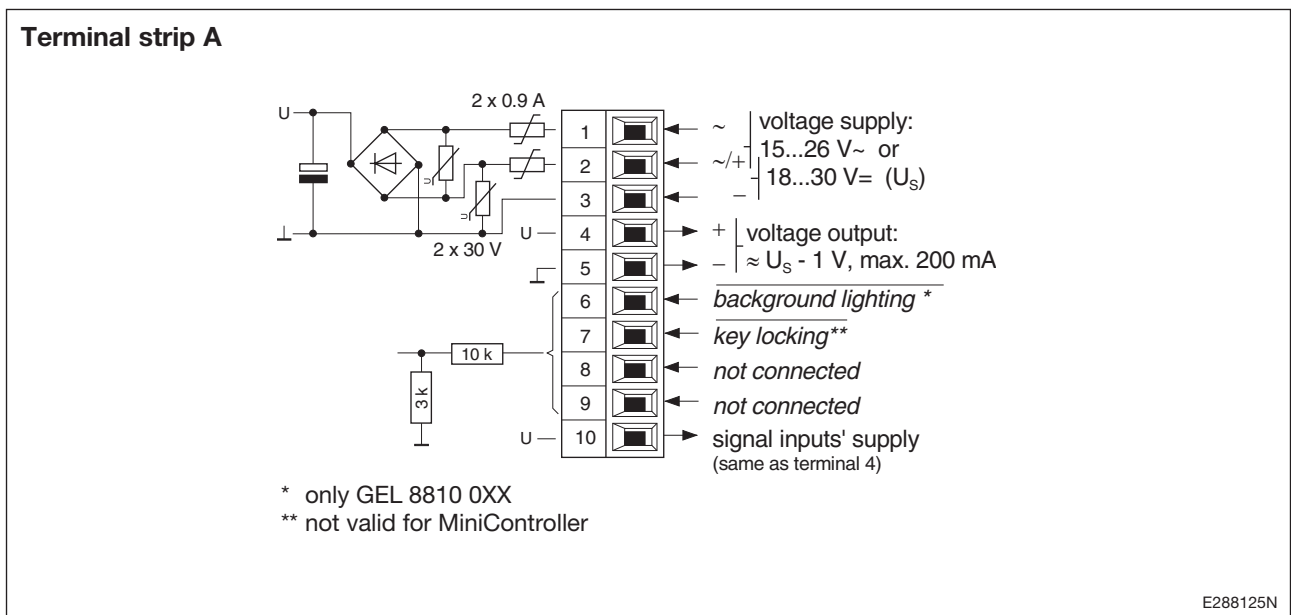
Terminal strip A

U

2 x 0.9 A

U

U

2 x 30 V

U

10 k

3 k

U

1
2
3
4
5
6
7
8
9
10

~
~/+
–
voltage supply:
15...26 V~ or
18...30 V= ($U_S$)

+
–
voltage output:
≈ $U_S$ - 1 V, max. 200 mA

$\overline{\text{background lighting}}$ *

$\overline{\text{key locking}}$**

not connected

not connected

signal inputs' supply
(same as terminal 4)

* only GEL 8810 0XX
** not valid for MiniController

E288125N